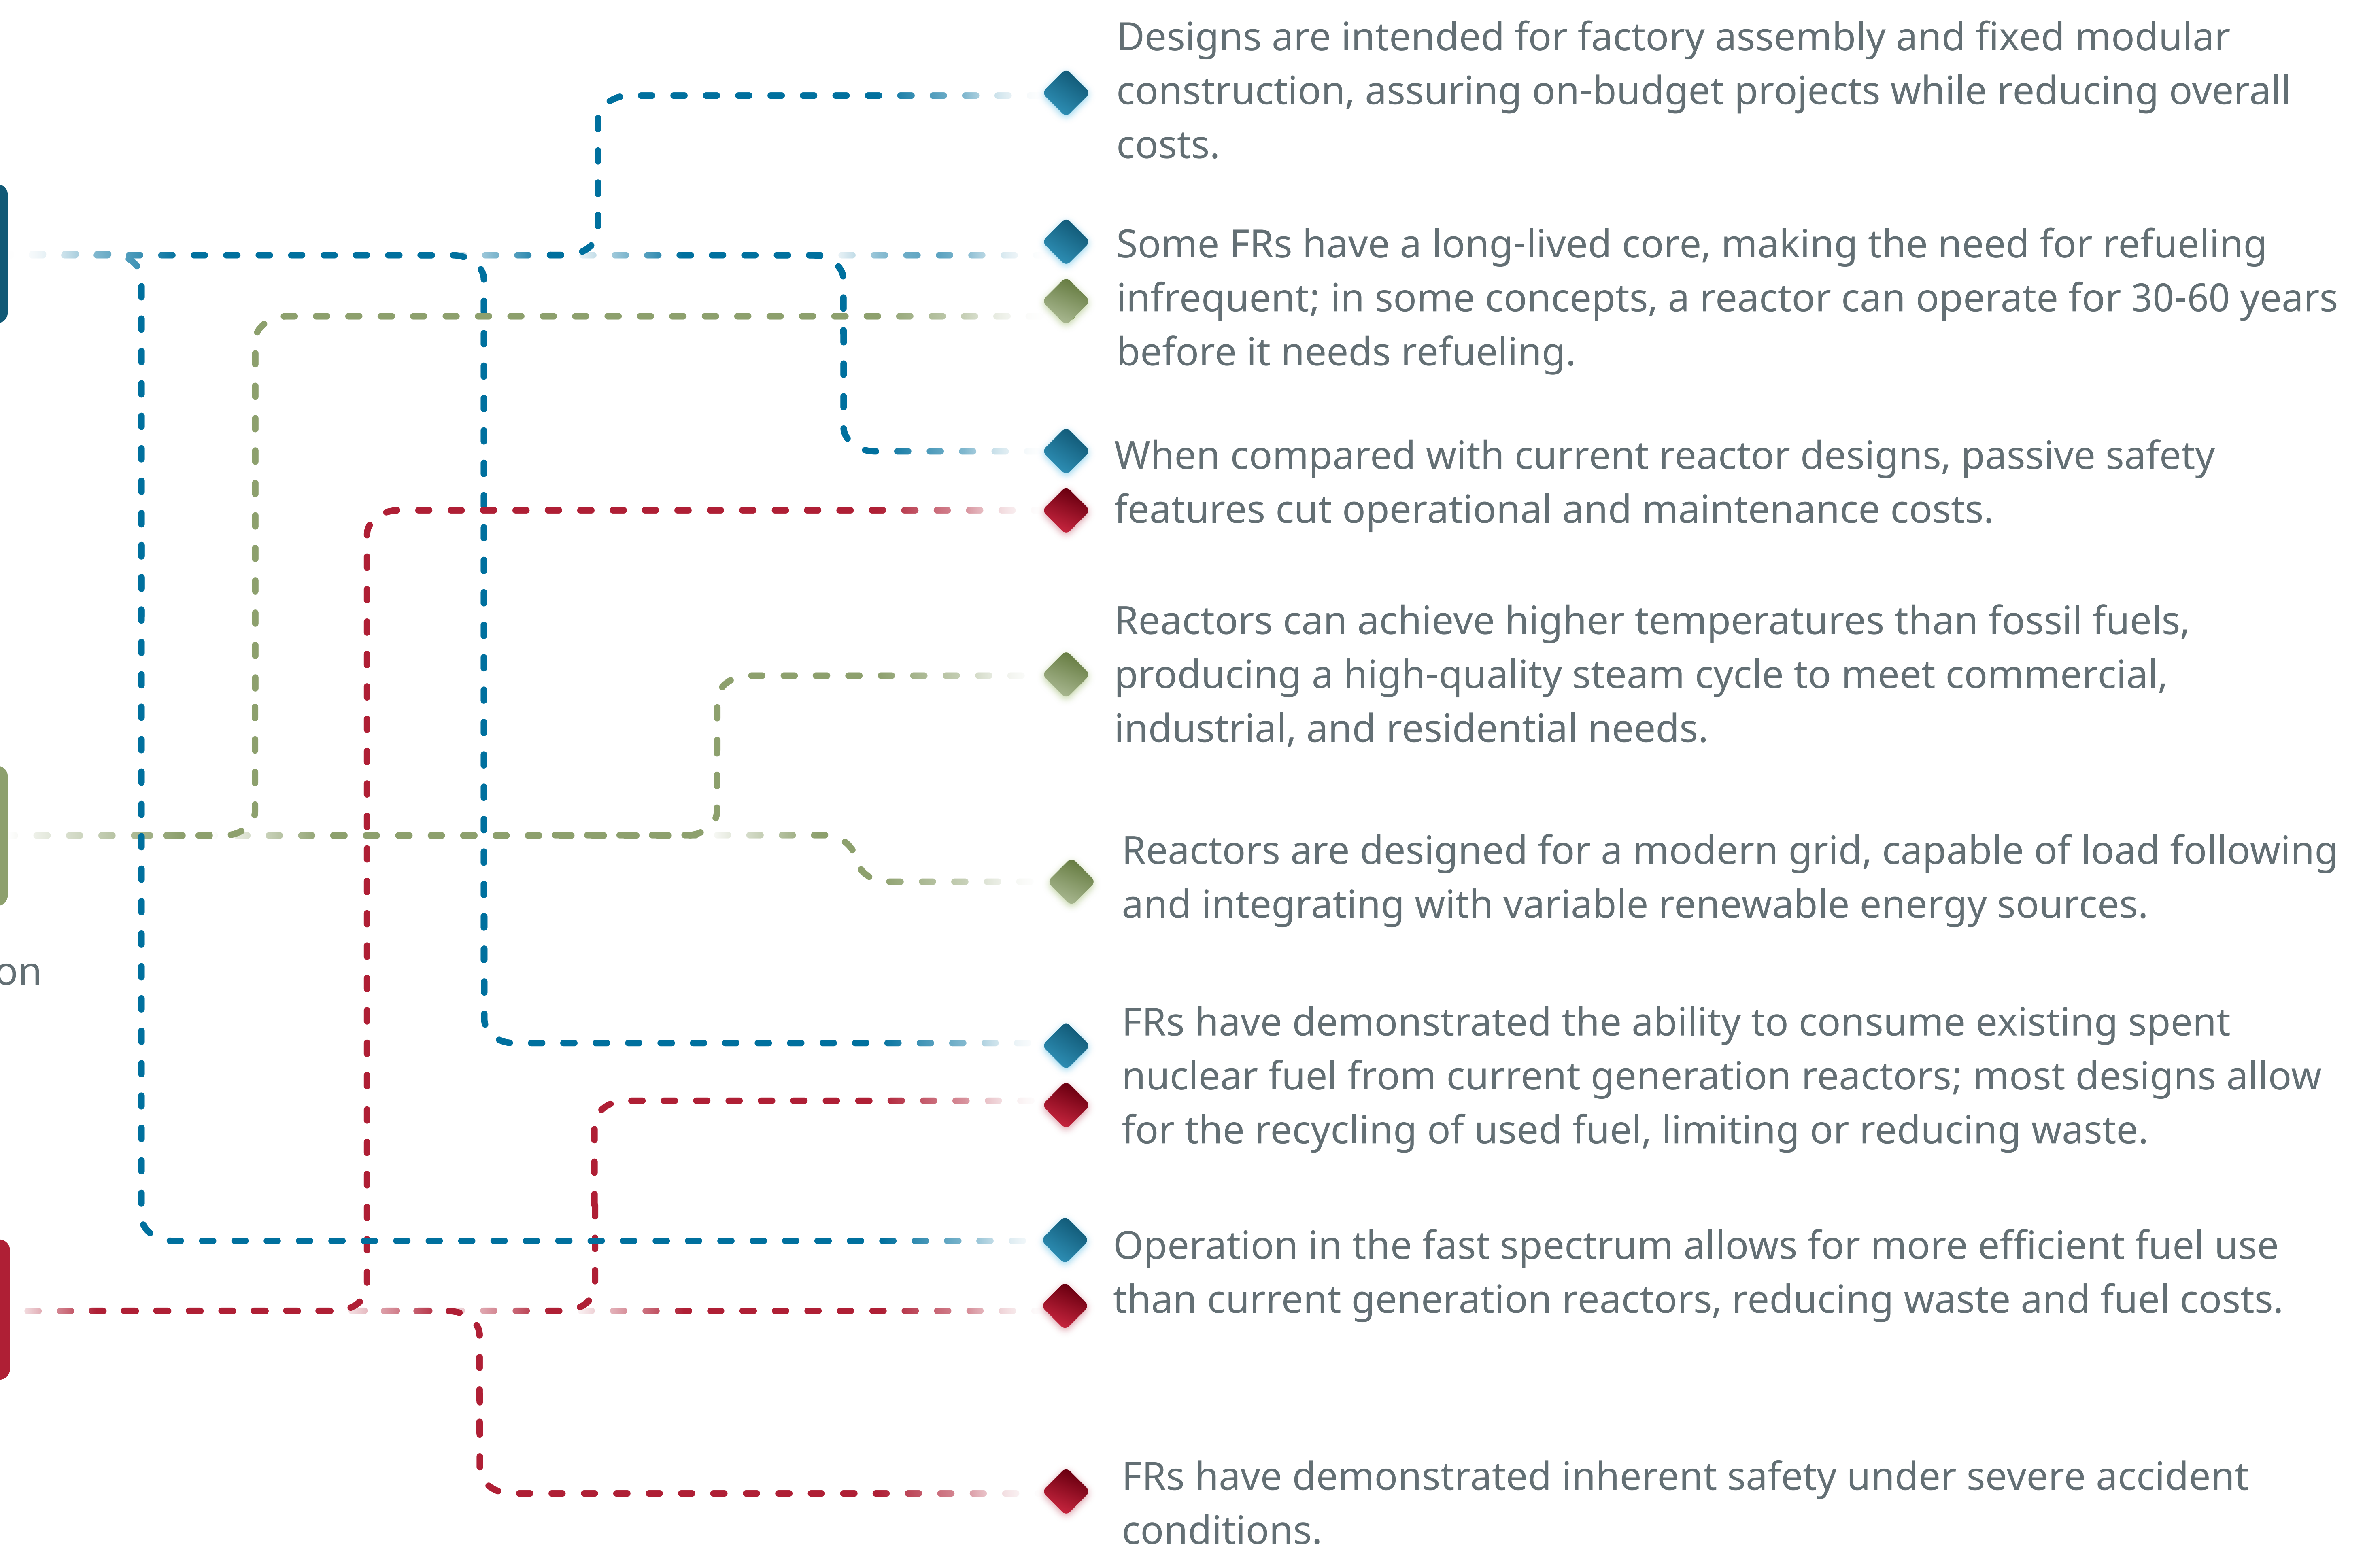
Designs are intended for factory assembly and fixed modular construction, assuring on-budget projects while reducing overall costs.

Some FRs have a long-lived core, making the need for refueling infrequent; in some concepts, a reactor can operate for 30-60 years before it needs refueling.

When compared with current reactor designs, passive safety features cut operational and maintenance costs.

Reactors can achieve higher temperatures than fossil fuels, producing a high-quality steam cycle to meet commercial, industrial, and residential needs.

Reactors are designed for a modern grid, capable of load following and integrating with variable renewable energy sources.

on

FRs have demonstrated the ability to consume existing spent nuclear fuel from current generation reactors; most designs allow for the recycling of used fuel, limiting or reducing waste.

Operation in the fast spectrum allows for more efficient fuel use than current generation reactors, reducing waste and fuel costs.

FRs have demonstrated inherent safety under severe accident conditions.